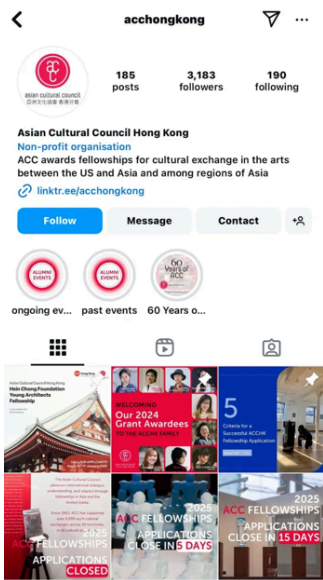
acchongkong

ACC
asian cultural council
亞洲文化協會 香港分會

185
posts

3,183
followers

190
following

Asian Cultural Council Hong Kong
Non-profit organisation
ACC awards fellowships for cultural exchange in the arts between the US and Asia and among regions of Asia
linktr.ee/acchongkong

Follow
Message
Contact

ALUMNI EVENTS
ongoing ev...

ALUMNI EVENTS
past events

60 Years of ACC
60 Years o...

Hsin Chong Foundation Young Architects Fellowship

WELCOMING OUR 2024 Grant Awardees TO THE ACCHK FAMILY

5 Criteria for a Successful ACCHK Fellowship Application

ACC FELLOWSHIPS 2025 APPLICATIONS CLOSED

2025 ACC FELLOWSHIPS APPLICATIONS CLOSE IN 5 DAYS

2025 ACC FELLOWSHIPS APPLICATIONS CLOSE IN 15 DAYS